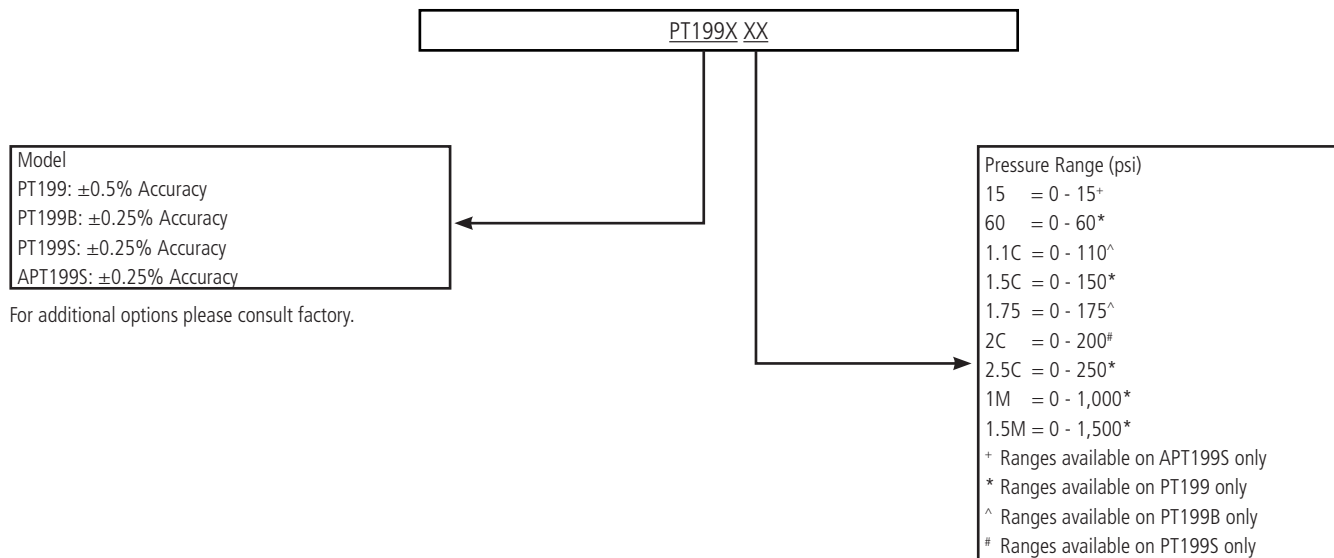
PT199X XX

Model
PT199: ±0.5% Accuracy
PT199B: ±0.25% Accuracy
PT199S: ±0.25% Accuracy
APT199S: ±0.25% Accuracy

For additional options please consult factory.

Pressure Range (psi)
15 = 0 - 15$^+$
60 = 0 - 60*
1.1C = 0 - 110$^\wedge$
1.5C = 0 - 150*
1.75 = 0 - 175$^\wedge$
2C = 0 - 200$^\#$
2.5C = 0 - 250*
1M = 0 - 1,000*
1.5M = 0 - 1,500*
$^+$ Ranges available on APT199S only
* Ranges available on PT199 only
$^\wedge$ Ranges available on PT199B only
$^\#$ Ranges available on PT199S only